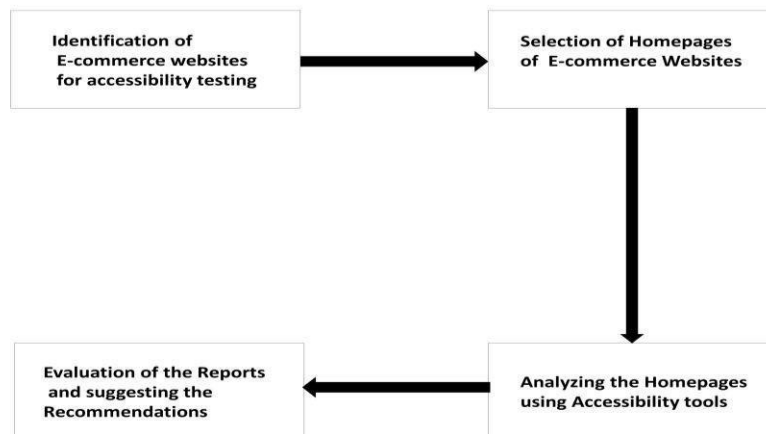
Identification of E-commerce websites for accessibility testing

Selection of Homepages of E-commerce Websites

Analyzing the Homepages using Accessibility tools

Evaluation of the Reports and suggesting the Recommendations